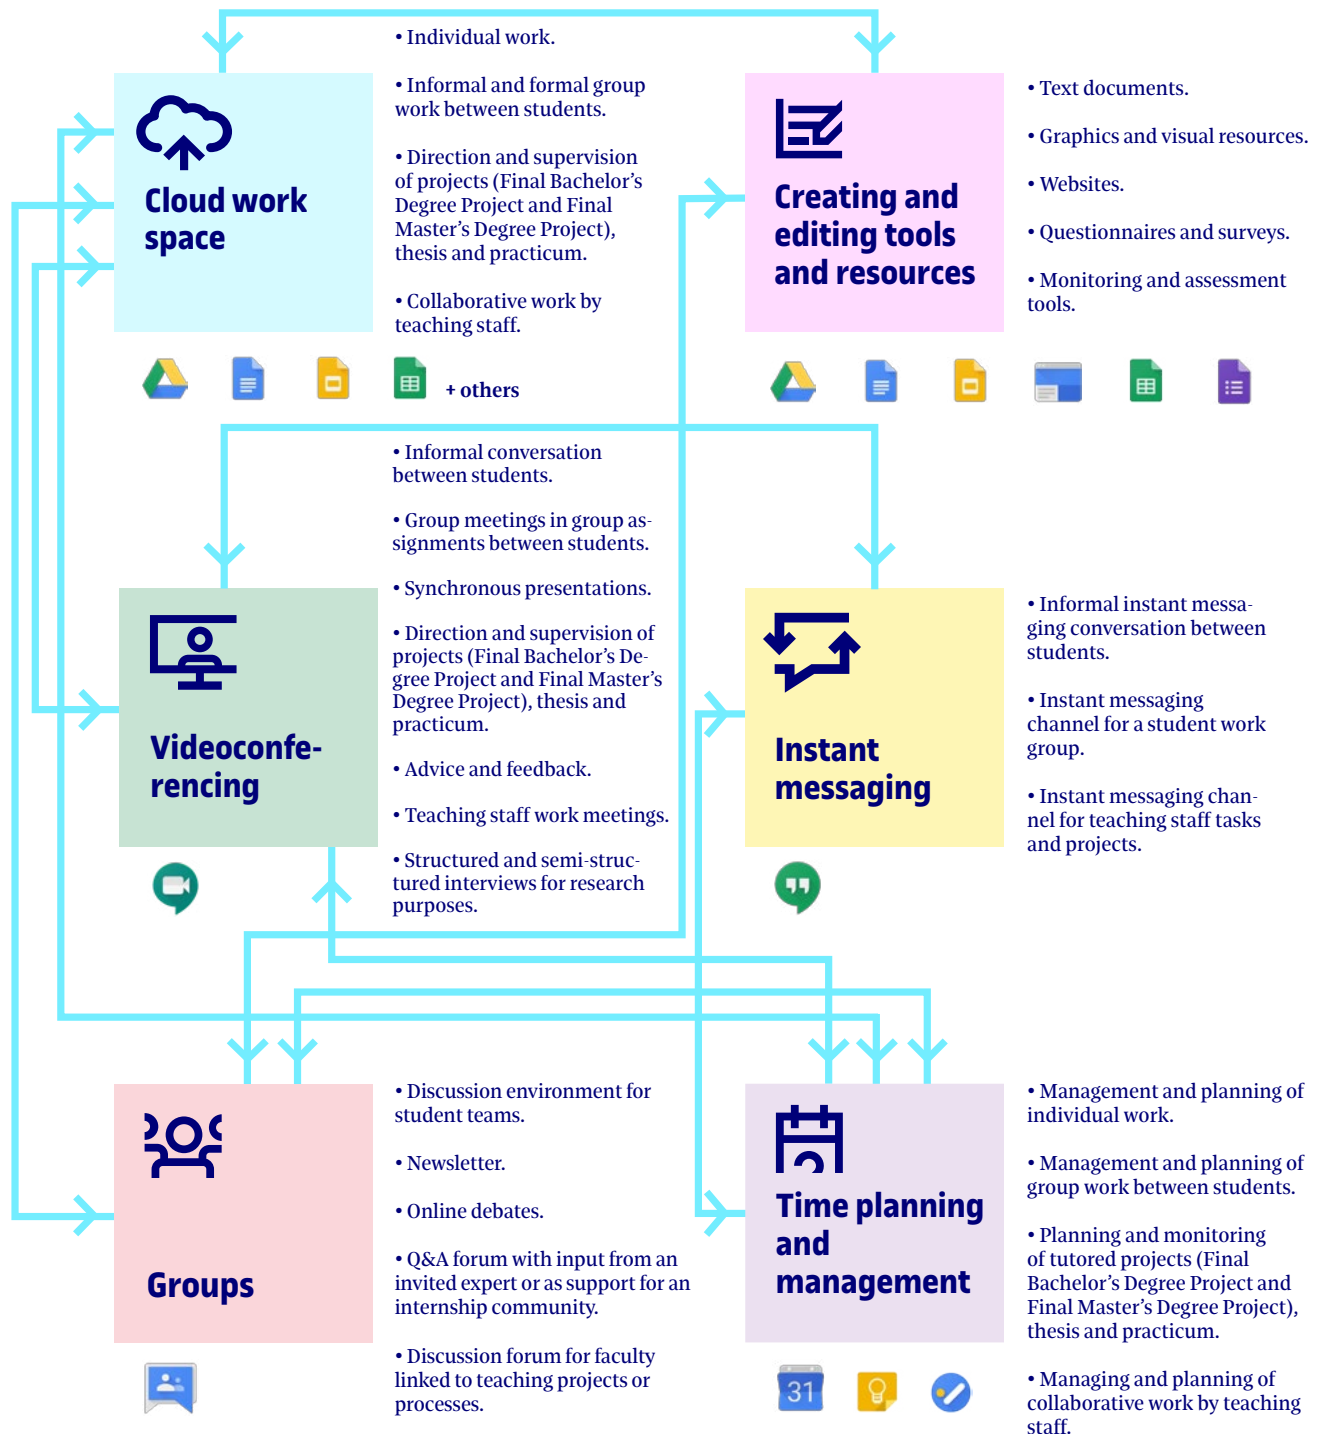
Cloud work space

• Individual work.

• Informal and formal group work between students.

• Direction and supervision of projects (Final Bachelor's Degree Project and Final Master's Degree Project), thesis and practicum.

• Collaborative work by teaching staff.

+ others

Creating and editing tools and resources

• Text documents.

• Graphics and visual resources.

• Websites.

• Questionnaires and surveys.

• Monitoring and assessment tools.

Videoconferencing

• Informal conversation between students.

• Group meetings in group assignments between students.

• Synchronous presentations.

• Direction and supervision of projects (Final Bachelor's Degree Project and Final Master's Degree Project), thesis and practicum.

• Advice and feedback.

• Teaching staff work meetings.

• Structured and semi-structured interviews for research purposes.

Instant messaging

• Informal instant messaging conversation between students.

• Instant messaging channel for a student work group.

• Instant messaging channel for teaching staff tasks and projects.

Groups

• Discussion environment for student teams.

• Newsletter.

• Online debates.

• Q&A forum with input from an invited expert or as support for an internship community.

• Discussion forum for faculty linked to teaching projects or processes.

Time planning and management

31

• Management and planning of individual work.

• Management and planning of group work between students.

• Planning and monitoring of tutored projects (Final Bachelor's Degree Project and Final Master's Degree Project), thesis and practicum.

• Managing and planning of collaborative work by teaching staff.